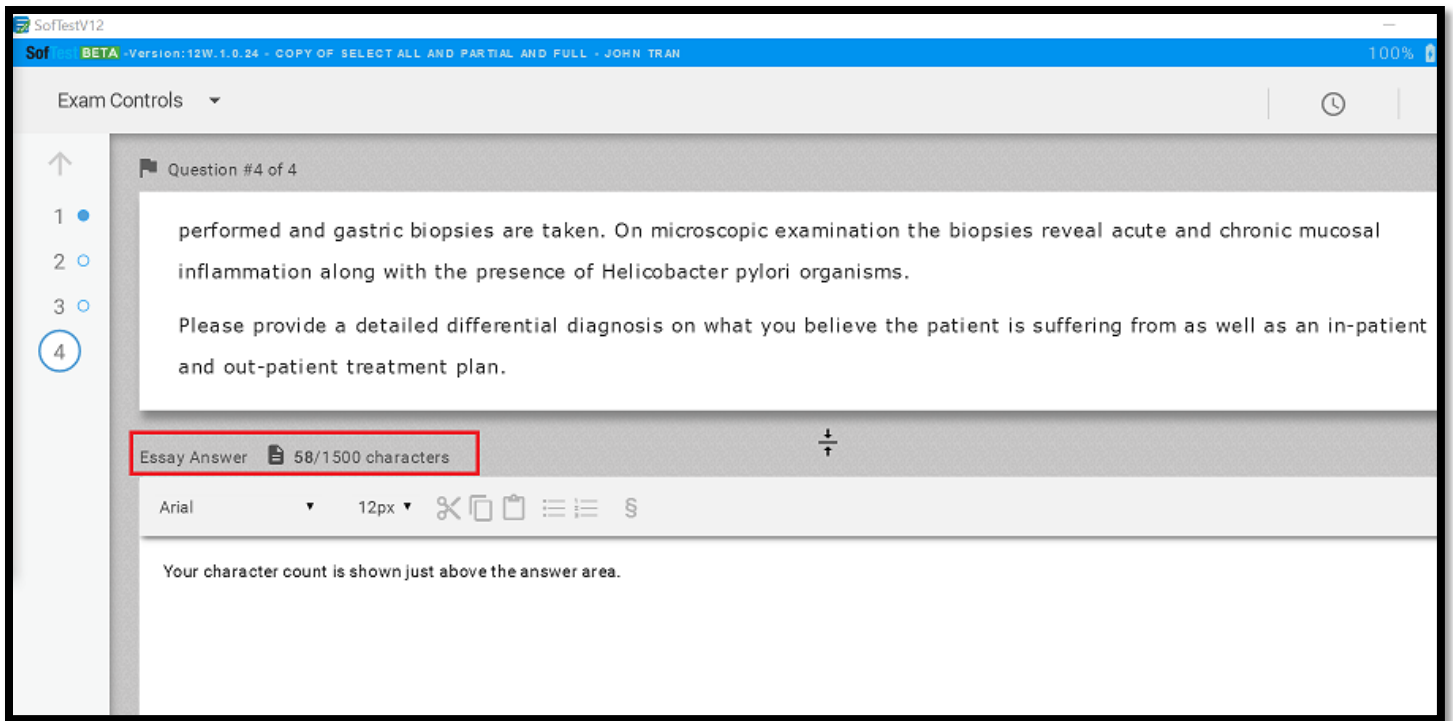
SofTestV12

SofTest BETA -Version:12W.1.0.24 - COPY OF SELECT ALL AND PARTIAL AND FULL - JOHN TRAN

100%

Exam Controls

1
2
3
4

Question #4 of 4

performed and gastric biopsies are taken. On microscopic examination the biopsies reveal acute and chronic mucosal inflammation along with the presence of Helicobacter pylori organisms.

Please provide a detailed differential diagnosis on what you believe the patient is suffering from as well as an in-patient and out-patient treatment plan.

Essay Answer 58/1500 characters

Arial 12px §

Your character count is shown just above the answer area.